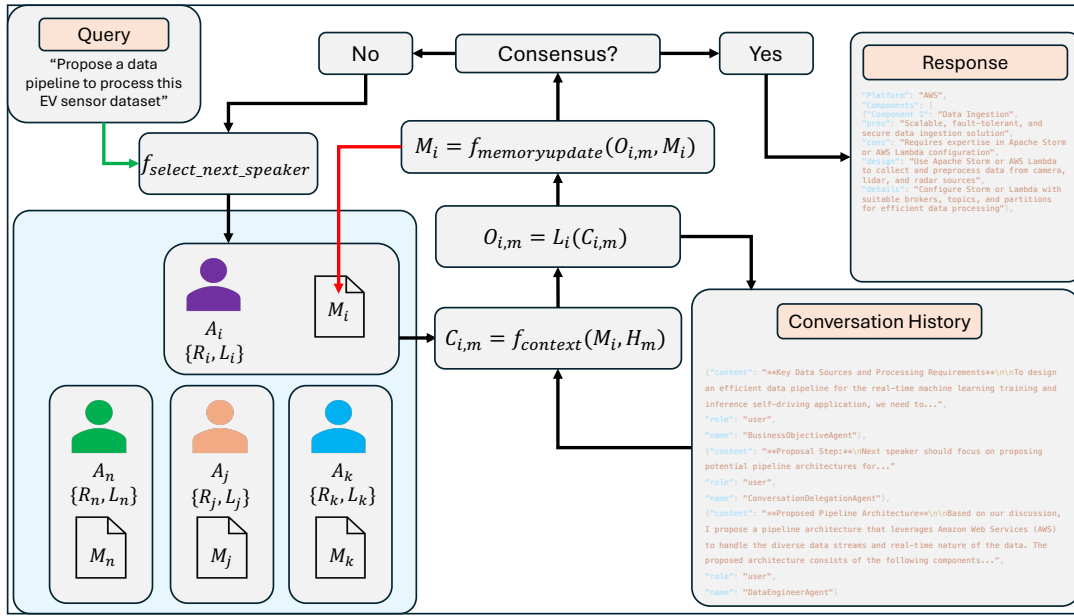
Query

"Propose a data pipeline to process this EV sensor dataset"

No

Consensus?

Yes

Response

"Platform": "AWS",
"Components": [
{"Component 1": "Data Ingestion",
"pros": "Scalable, fault-tolerant, and secure data ingestion solution",
"cons": "Requires expertise in Apache Storm or AWS Lambda configuration",
"design": "Use Apache Storm or AWS Lambda to collect and preprocess data from camera, lidar, and radar sources",
"details": "Configure Storm or Lambda with suitable brokers, topics, and partitions for efficient data processing"},

$f_{select\_next\_speaker}$

$M_i = f_{memoryupdate}(O_{i,m}, M_i)$

$O_{i,m} = L_i(C_{i,m})$

$A_i$
$\{R_i, L_i\}$

$M_i$

$C_{i,m} = f_{context}(M_i, H_m)$

Conversation History

{"content": "**Key Data Sources and Processing Requirements**\n\nTo design an efficient data pipeline for the real-time machine learning training and inference self-driving application, we need to...",
"role": "user",
"name": "BusinessObjectiveAgent"},
{"content": "**Proposal Step:**\nNext speaker should focus on proposing potential pipeline architectures for..."
"role": "user",
"name": "ConversationDelegationAgent"},
{"content": "**Proposed Pipeline Architecture**\n\nBased on our discussion, I propose a pipeline architecture that leverages Amazon Web Services (AWS) to handle the diverse data streams and real-time nature of the data. The proposed architecture consists of the following components...",
"role": "user",
"name": "DataEngineerAgent"}

$A_n$
$\{R_n, L_n\}$
$M_n$

$A_j$
$\{R_j, L_j\}$
$M_j$

$A_k$
$\{R_k, L_k\}$
$M_k$